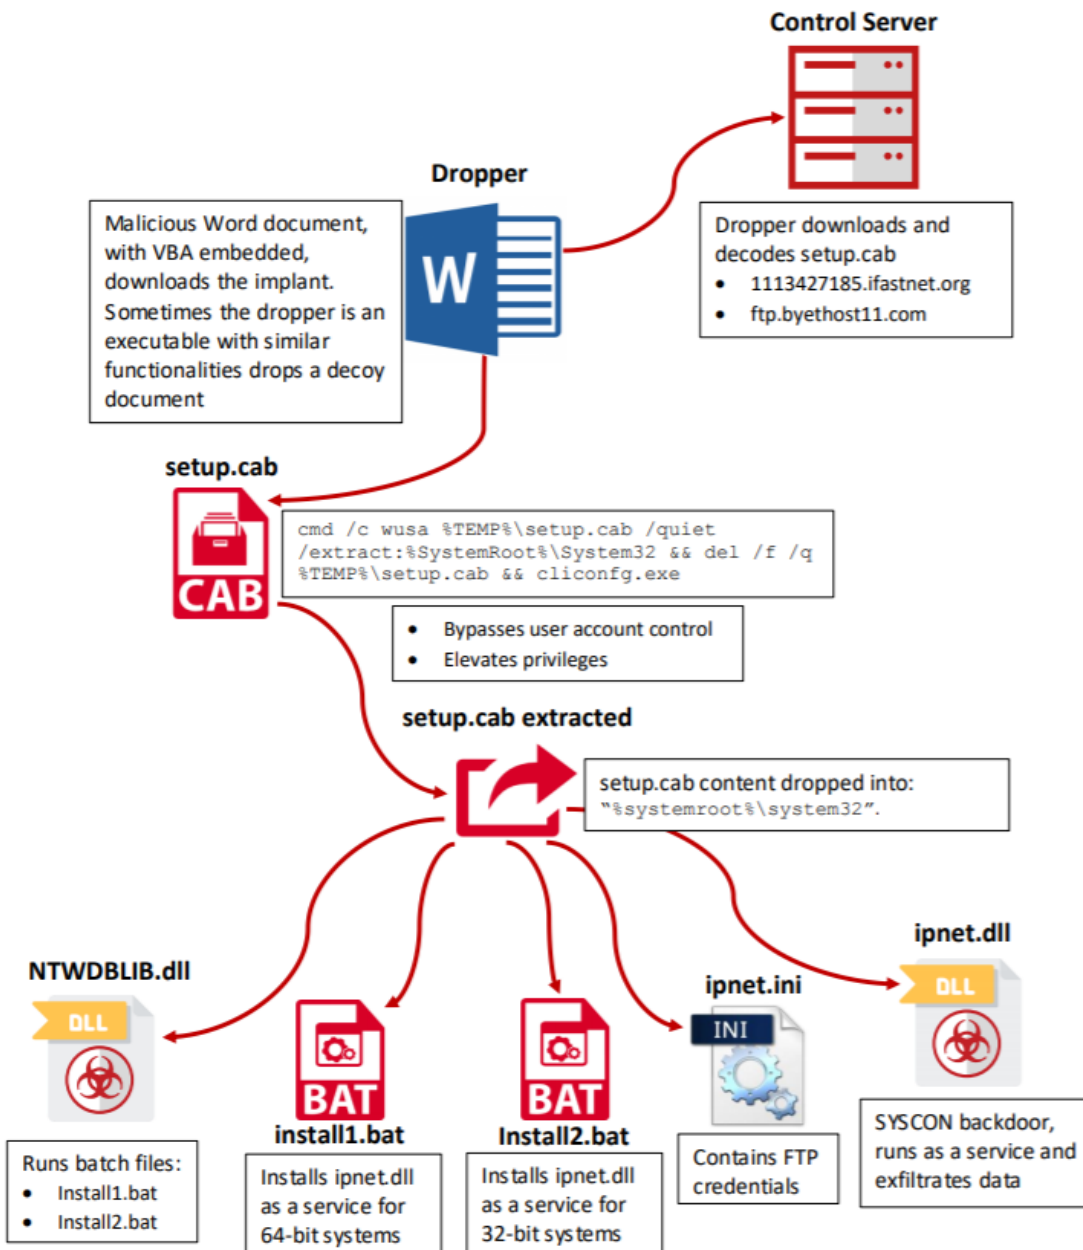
Control Server

Dropper

Malicious Word document, with VBA embedded, downloads the implant. Sometimes the dropper is an executable with similar functionalities drops a decoy document

W

Dropper downloads and decodes setup.cab
- 1113427185.ifastnet.org
- ftp.byethost11.com

setup.cab

CAB

cmd /c wusa %TEMP%\setup.cab /quiet /extract:%SystemRoot%\System32 && del /f /q %TEMP%\setup.cab && cliconfg.exe

- Bypasses user account control
- Elevates privileges

setup.cab extracted

setup.cab content dropped into: "%systemroot%\system32".

NTWDBLIB.dll

DLL

Runs batch files:
- Install1.bat
- Install2.bat

BAT

install1.bat

Installs ipnet.dll as a service for 64-bit systems

BAT

Install2.bat

Installs ipnet.dll as a service for 32-bit systems

ipnet.ini

INI

Contains FTP credentials

ipnet.dll

DLL

SYSCON backdoor, runs as a service and exfiltrates data